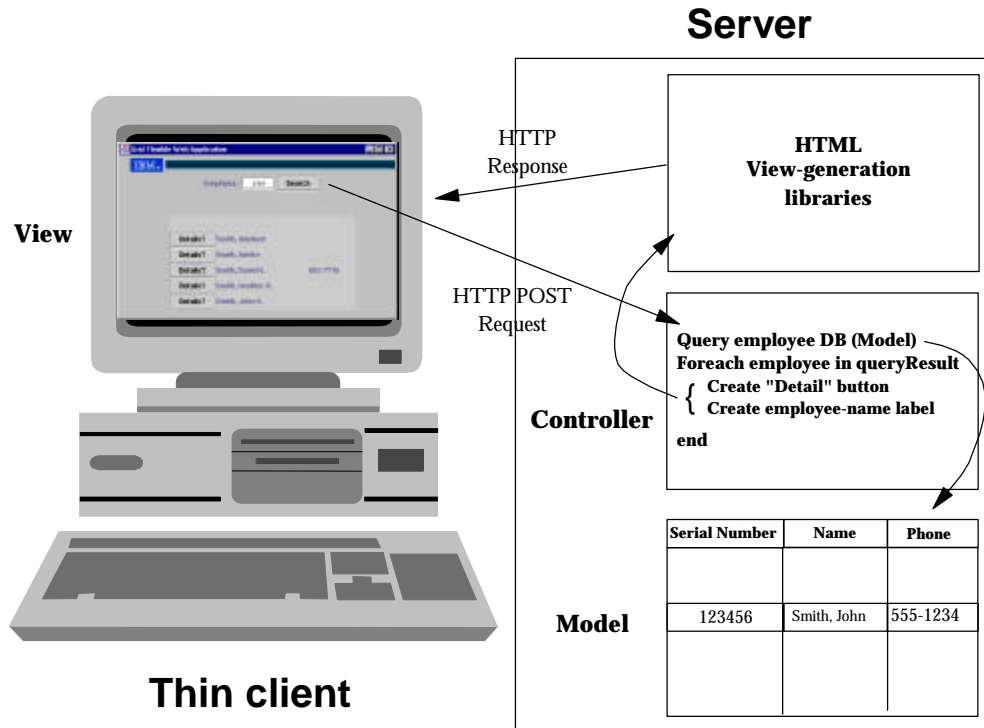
Server

HTTP Response

HTML View-generation libraries

View

HTTP POST Request

Query employee DB (Model)
Foreach employee in queryResult
{ Create "Detail" button
Create employee-name label
end

Controller

| Serial Number | Name | Phone |
|---|---|---|
| | | |
| 123456 | Smith, John | 555-1234 |
| | | |

Model

Thin client